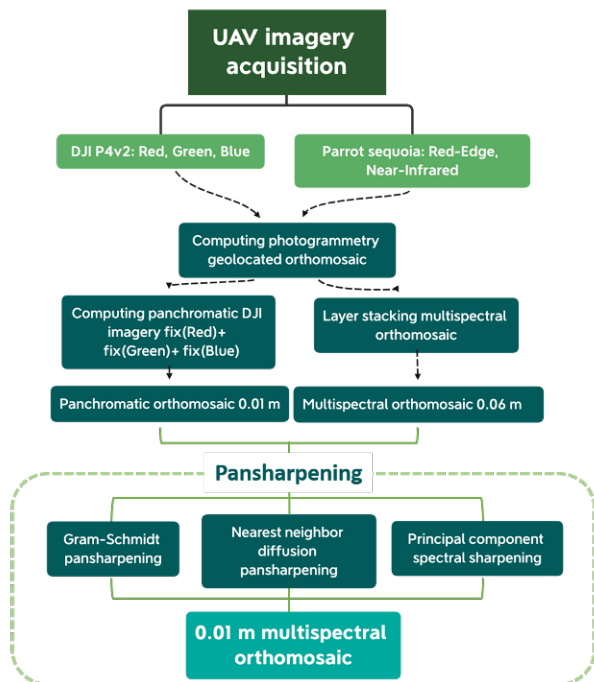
UAV imagery acquisition

DJI P4v2: Red, Green, Blue

Parrot sequoia: Red-Edge, Near-Infrared

Computing photogrammetry geolocated orthomosaic

Computing panchromatic DJI imagery fix(Red)+ fix(Green)+ fix(Blue)

Layer stacking multispectral orthomosaic

Panchromatic orthomosaic 0.01 m

Multispectral orthomosaic 0.06 m

Pansharpening

Gram-Schmidt pansharpening

Nearest neighbor diffusion pansharpening

Principal component spectral sharpening

0.01 m multispectral orthomosaic